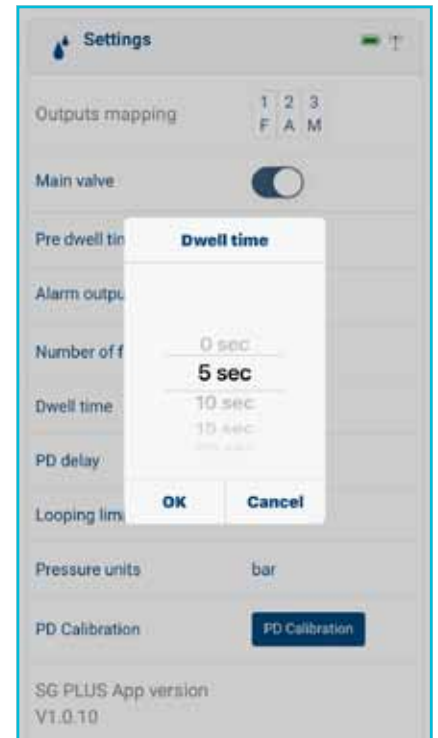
Settings

Outputs mapping

| 1 | 2 | 3 |
|---|---|---|
| F | A | M |

Main valve

Pre dwell tin

Alarm outpu

Number of f

Dwell time

PD delay

Looping lim

Dwell time

0 sec
5 sec
10 sec
15 sec

OK
Cancel

Pressure units bar

PD Calibration PD Calibration

SG PLUS App version V1.0.10